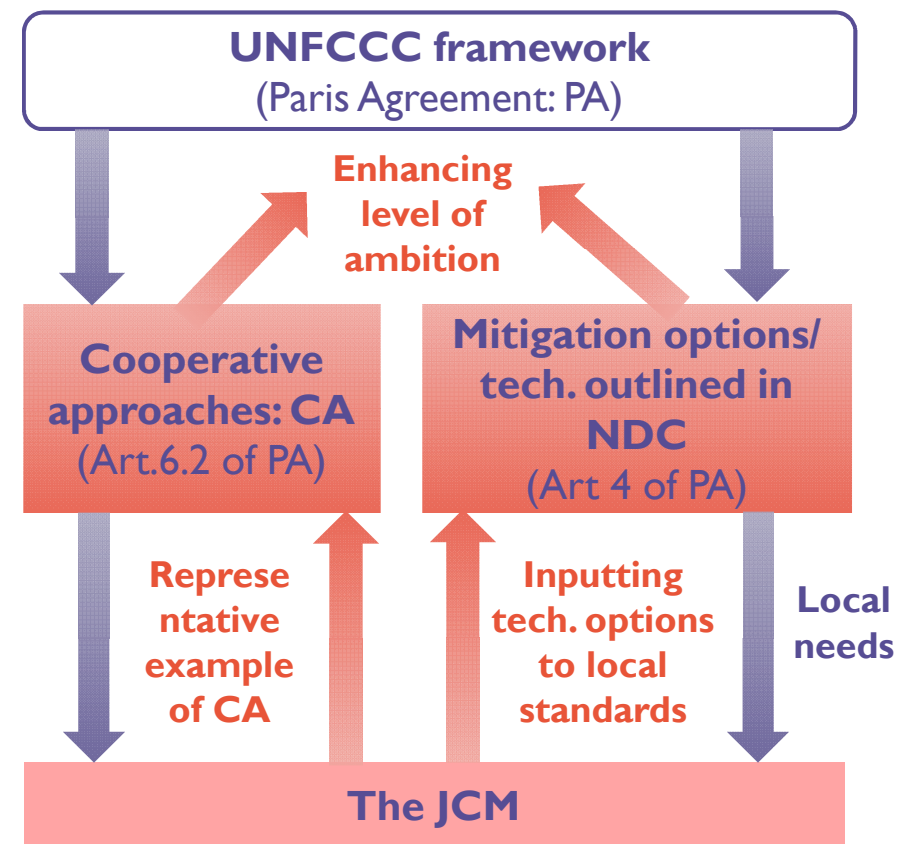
UNFCCC framework
(Paris Agreement: PA)

Enhancing level of ambition

Cooperative approaches: CA
(Art.6.2 of PA)

Mitigation options/ tech. outlined in NDC
(Art 4 of PA)

Represe ntative example of CA

Inputting tech. options to local standards

Local needs

The JCM